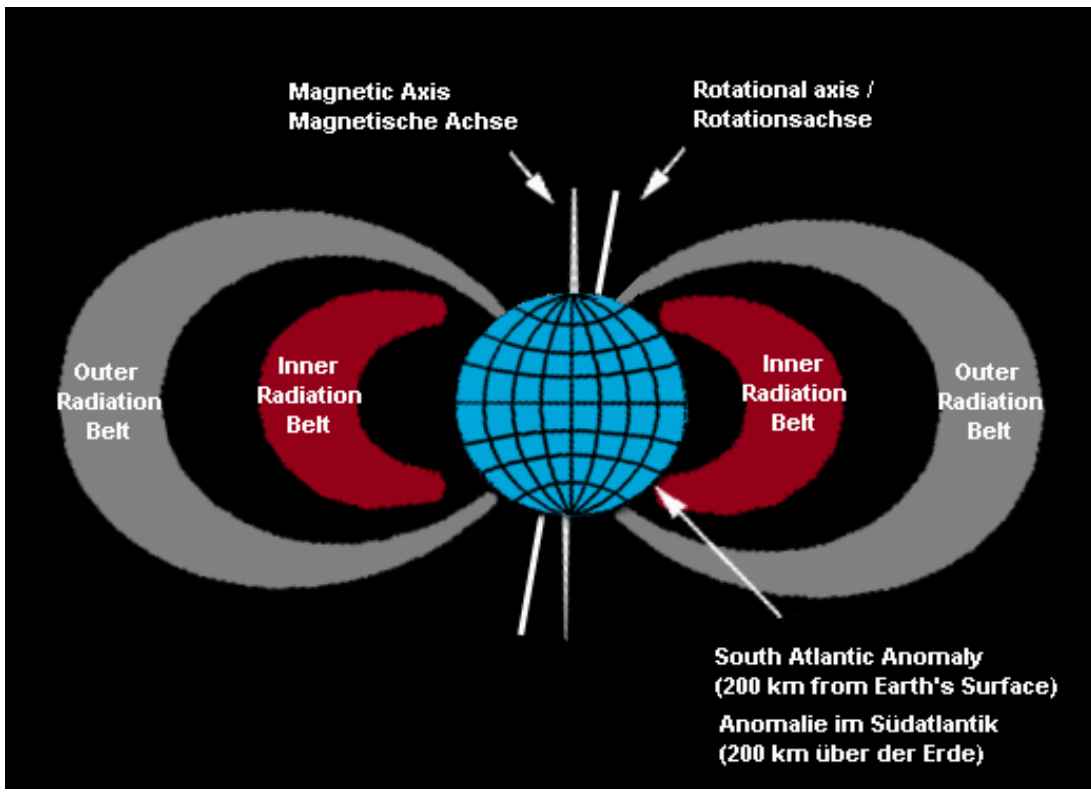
Magnetic Axis
Magnetische Achse

Rotational axis /
Rotationsachse

Outer
Radiation
Belt

Inner
Radiation
Belt

Inner
Radiation
Belt

Outer
Radiation
Belt

South Atlantic Anomaly
(200 km from Earth's Surface)

Anomalie im Südatlantik
(200 km über der Erde)